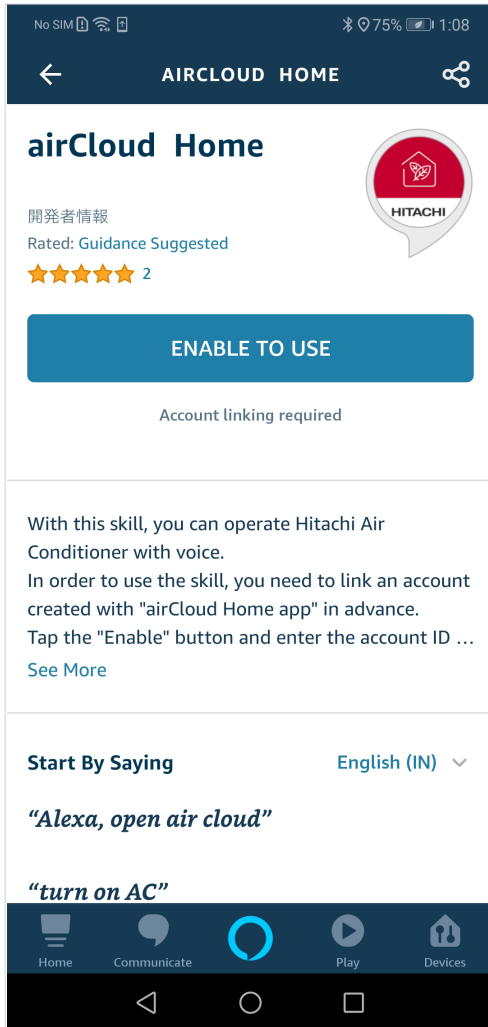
No SIM 75% 1:08

AIRCLOUD HOME

airCloud Home

HITACHI

開発者情報
Rated: Guidance Suggested
2

ENABLE TO USE

Account linking required

With this skill, you can operate Hitachi Air Conditioner with voice.
In order to use the skill, you need to link an account created with "airCloud Home app" in advance.
Tap the "Enable" button and enter the account ID …
See More

Start By Saying
English (IN)

“Alexa, open air cloud”

“turn on AC”

Home
Communicate
Play
Devices